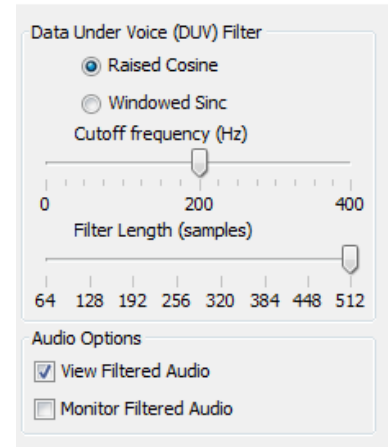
Data Under Voice (DUV) Filter

Raised Cosine

Windowed Sinc

Cutoff frequency (Hz)

0 200 400

Filter Length (samples)

64 128 192 256 320 384 448 512

Audio Options

View Filtered Audio

Monitor Filtered Audio